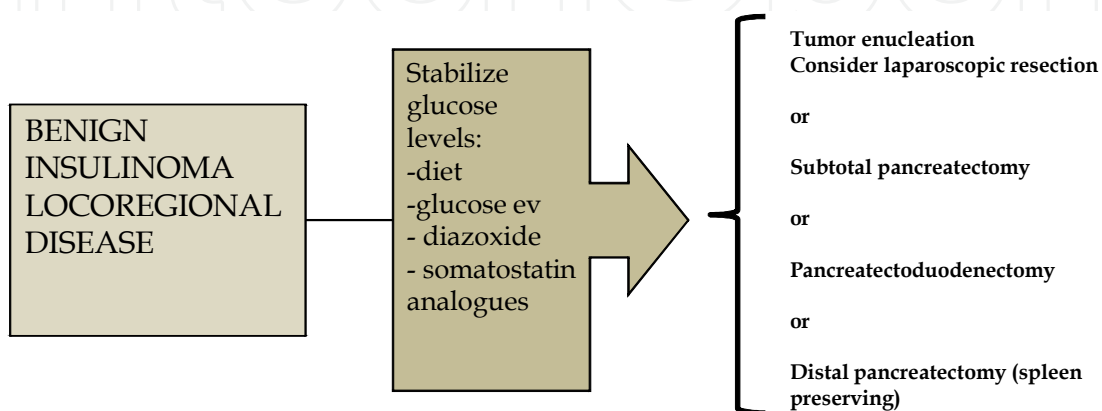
BENIGN INSULINOMA LOCOREGIONAL DISEASE

Stabilize glucose levels:
-diet
-glucose ev
- diazoxide
- somatostatin analogues

Tumor enucleation
Consider laparoscopic resection

or

Subtotal pancreatectomy

or

Pancreatectoduodenectomy

or

Distal pancreatectomy (spleen preserving)